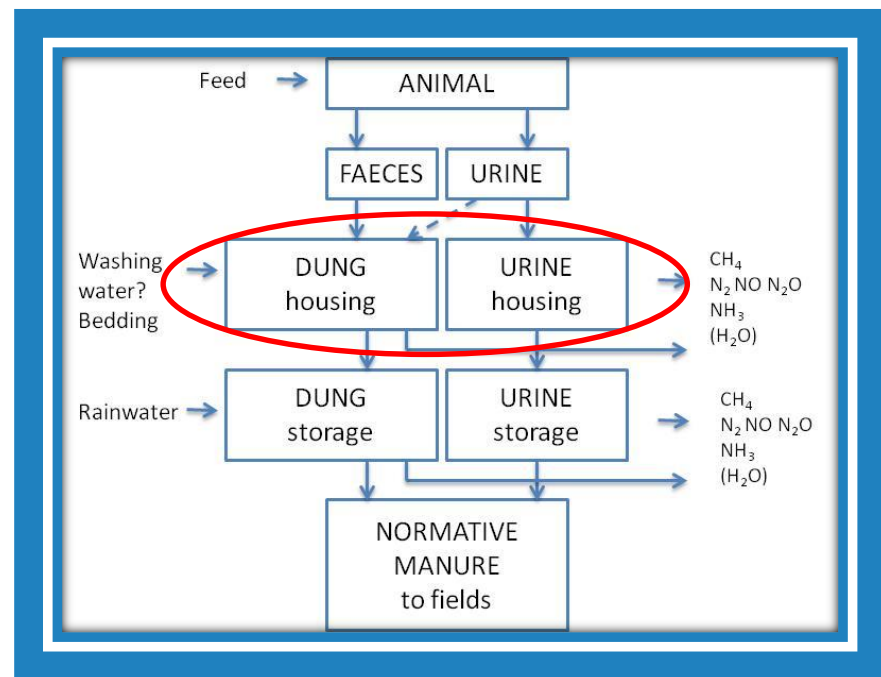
Feed

ANIMAL

FAECES

URINE

Washing water? Bedding

DUNG housing

URINE housing

$CH_4$
$N_2$ NO $N_2O$
$NH_3$
($H_2O$)

Rainwater

DUNG storage

URINE storage

$CH_4$
$N_2$ NO $N_2O$
$NH_3$
($H_2O$)

NORMATIVE MANURE to fields